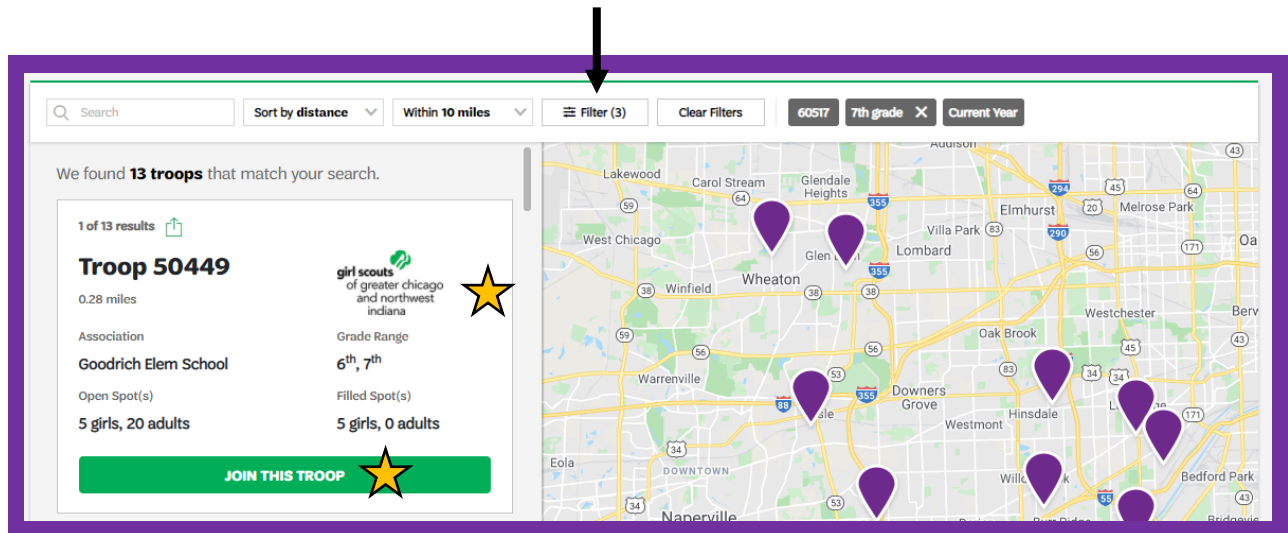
Search
Sort by distance
Within 10 miles
Filter (3)
Clear Filters
60517
7th grade
Current Year

We found 13 troops that match your search.

1 of 13 results

Troop 50449
0.28 miles

girl scouts of greater chicago and northwest indiana

Association
Goodrich Elem School

Grade Range
$6^{th}$, $7^{th}$

Open Spot(s)
5 girls, 20 adults

Filled Spot(s)
5 girls, 0 adults

JOIN THIS TROOP

Addison
Lakewood
Carol Stream
Glendale Heights
294
45
64
Elmhurst
Melrose Park
59
64
355
20
West Chicago
Villa Park
83
290
Glen Ellyn
Lombard
56
171
Oa
Wheaton
355
38
Winfield
38
38
Westchester
Berw
59
Oak Brook
56
56
43
45
Warrenville
83
53
34
Downers Grove
88
355
Hinsdale
171
Westmont
34
Eola
DOWNTOWN
Willowbrook
Bedford Park
55
43
Naperville
Burr Ridge
Bridgevie